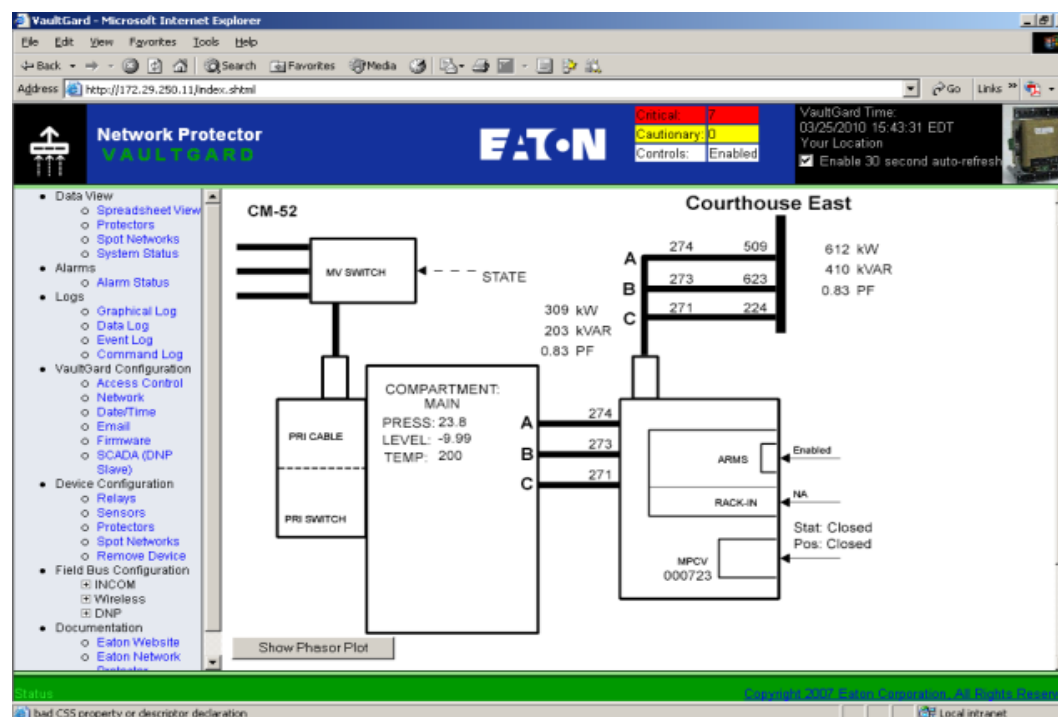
VaultGard - Microsoft Internet Explorer

File Edit View Favorites Tools Help

Back Search Favorites Media

Address http://172.29.250.11/index.shtml Go Links

Network Protector
VAULTGARD

EATON

| Critical: | 7 |
|---|---|
| Cautionary: | 0 |
| Controls: | Enabled |

VaultGard Time:
03/25/2010 15:43:31 EDT
Your Location
Enable 30 second auto-refresh

- Data View
  - Spreadsheet View
  - Protectors
  - Spot Networks
  - System Status
- Alarms
  - Alarm Status
- Logs
  - Graphical Log
  - Data Log
  - Event Log
  - Command Log
- VaultGard Configuration
  - Access Control
  - Network
  - Date/Time
  - Email
  - Firmware
  - SCADA (DNP Slave)
- Device Configuration
  - Relays
  - Sensors
  - Protectors
  - Spot Networks
  - Remove Device
- Field Bus Configuration
  - INCOM
  - Wireless
  - DNP
- Documentation
  - Eaton Website
  - Eaton Network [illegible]

CM-52

Courthouse East

MV SWITCH

STATE

A 274 509
B 273 623
C 271 224

612 kW
410 kVAR
0.83 PF

309 kW
203 kVAR
0.83 PF

PRI CABLE

PRI SWITCH

COMPARTMENT: MAIN
PRESS: 23.8
LEVEL: -9.99
TEMP: 200

A 274
B 273
C 271

ARMS
Enabled

RACK-IN
NA

Stat: Closed
Pos: Closed

MPCV
000723

Show Phasor Plot

Status

Copyright 2007 Eaton Corporation, All Rights Reserv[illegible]

bad CSS property or descriptor declaration

Local intranet